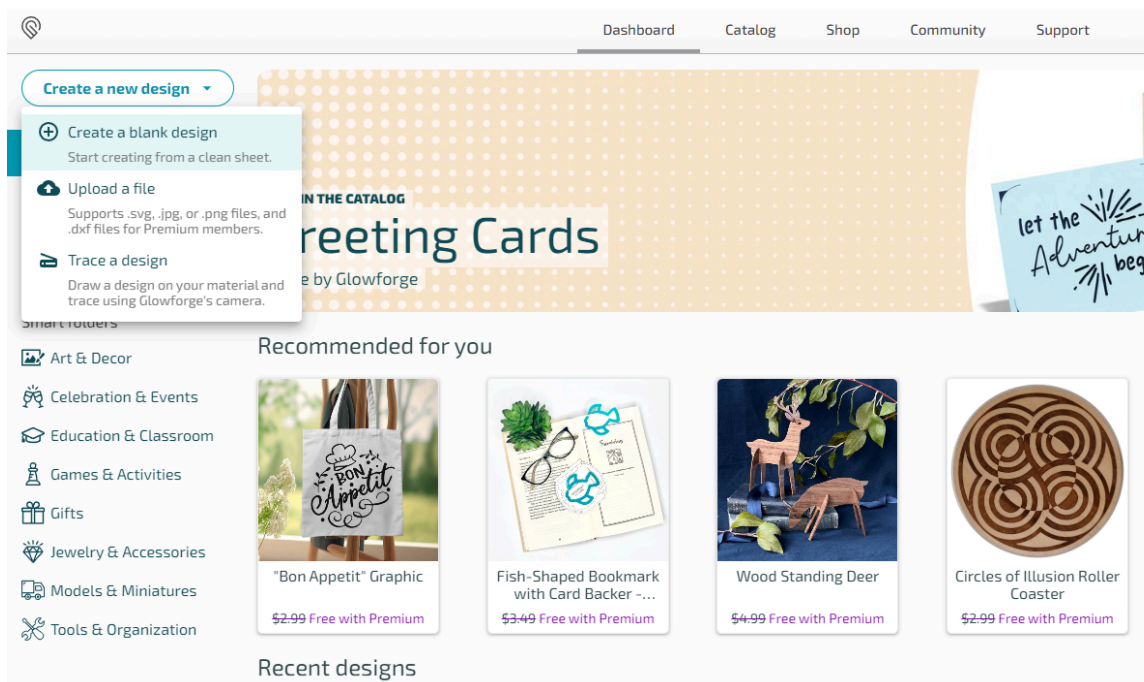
Dashboard Catalog Shop Community Support

Create a new design

Create a blank design
Start creating from a clean sheet.

Upload a file
Supports .svg, .jpg, or .png files, and .dxf files for Premium members.

Trace a design
Draw a design on your material and trace using Glowforge's camera.

IN THE CATALOG
reeting Cards
e by Glowforge

let the Adventure beg

Smart folders

Art & Decor
Celebration & Events
Education & Classroom
Games & Activities
Gifts
Jewelry & Accessories
Models & Miniatures
Tools & Organization

Recommended for you

BON Appetit

"Bon Appetit" Graphic
~~$2.99~~ Free with Premium

Fish-Shaped Bookmark with Card Backer -...
~~$3.49~~ Free with Premium

Wood Standing Deer
~~$4.99~~ Free with Premium

Circles of Illusion Roller Coaster
~~$2.99~~ Free with Premium

Recent designs